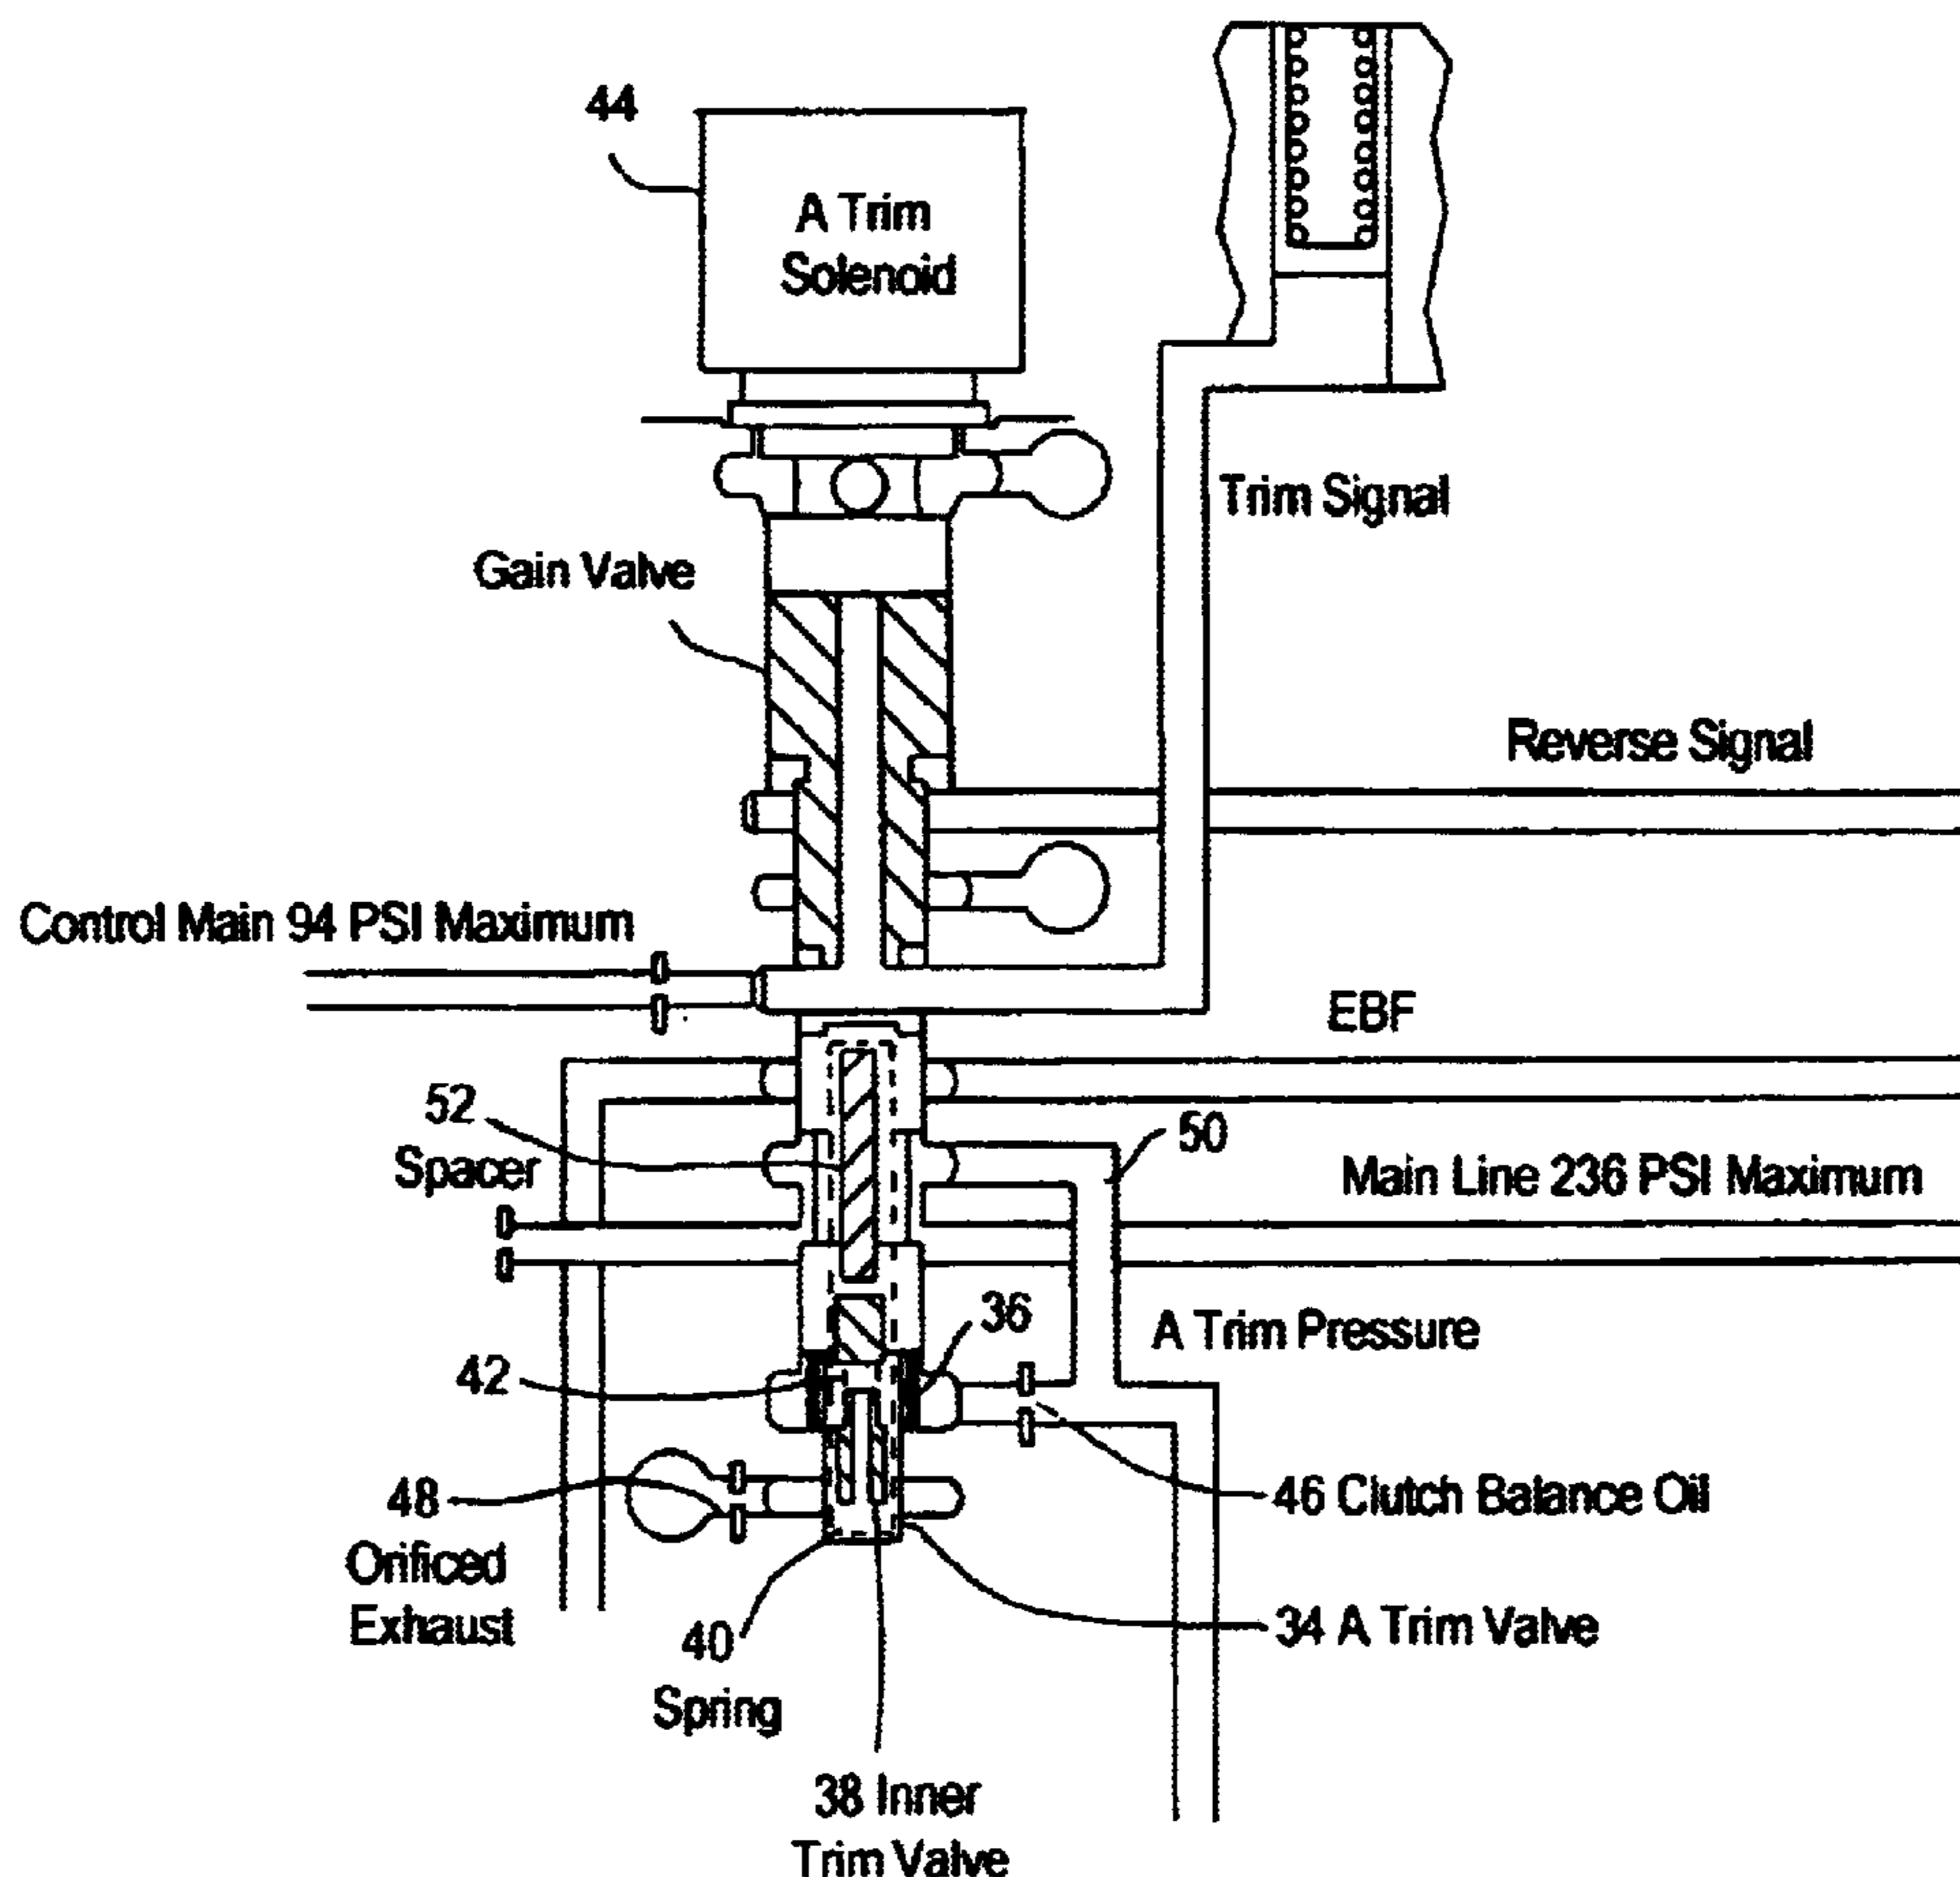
44

A Trim Solenoid

Trim Signal

Gain Valve

Reverse Signal

Control Main 94 PSI Maximum

EBF

52

Spacer

50

Main Line 236 PSI Maximum

36

A Trim Pressure

42

48

46 Clutch Balance Oil

Orificed Exhaust

40

34 A Trim Valve

Spring

38 Inner Trim Valve